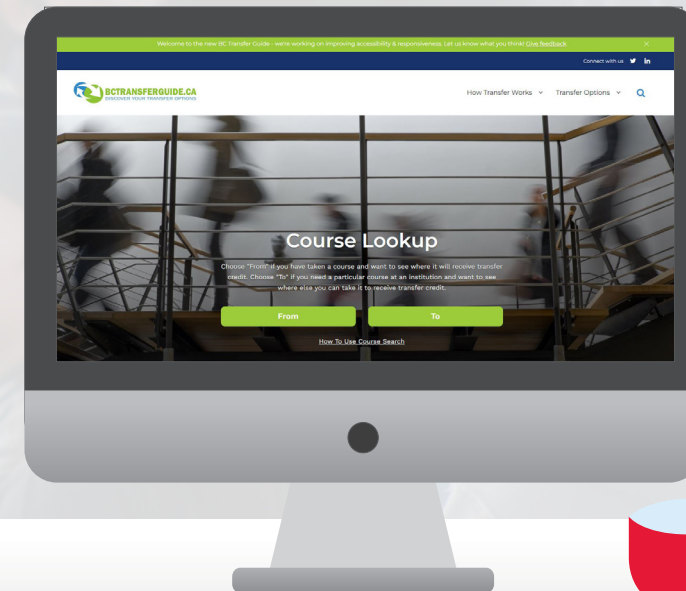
Welcome to the new BC Transfer Guide - we're working on improving accessibility & responsiveness. Let us know what you think! Give feedback

×

Connect with us

BCTRANSFERGUIDE.CA
DISCOVER YOUR TRANSFER OPTIONS

How Transfer Works ˅ Transfer Options ˅

Course Lookup

Choose "From" if you have taken a course and want to see where it will receive transfer credit. Choose "To" if you need a particular course at an institution and want to see where else you can take it to receive transfer credit.

From

To

How To Use Course Search